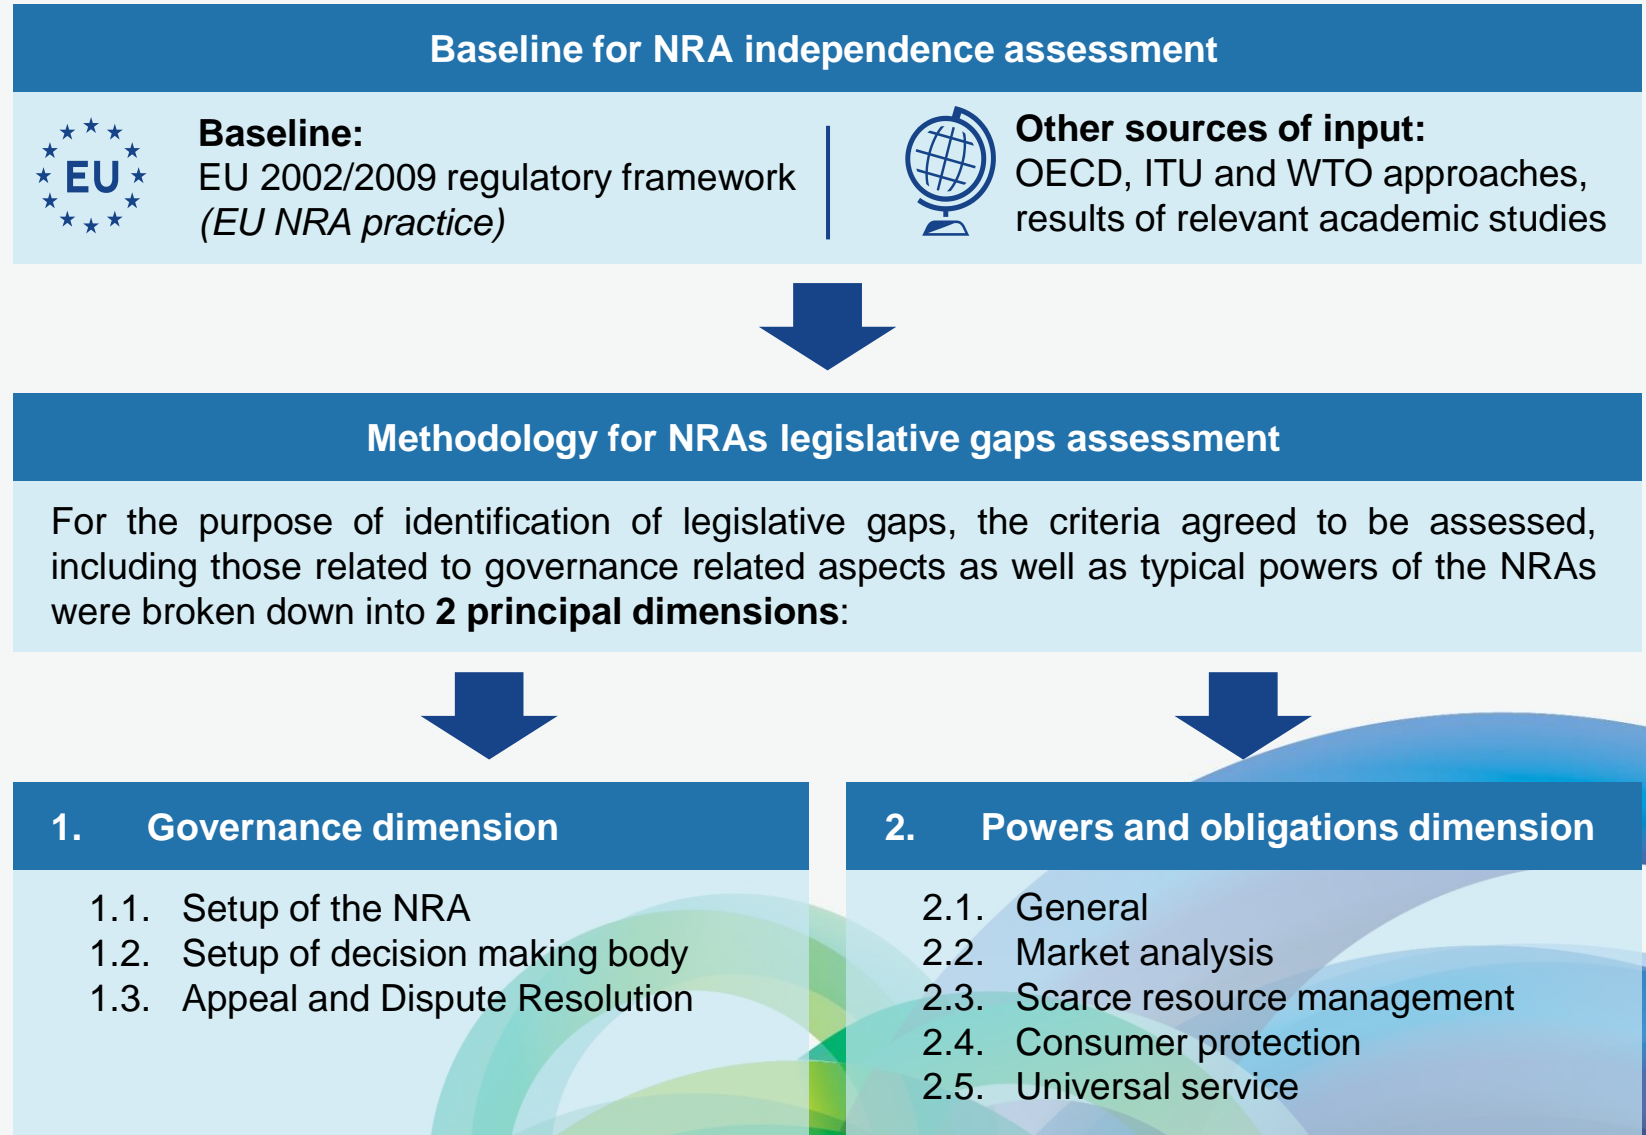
Baseline for NRA independence assessment

EU

Baseline:
EU 2002/2009 regulatory framework
(EU NRA practice)

Other sources of input:
OECD, ITU and WTO approaches, results of relevant academic studies

Methodology for NRAs legislative gaps assessment

For the purpose of identification of legislative gaps, the criteria agreed to be assessed, including those related to governance related aspects as well as typical powers of the NRAs were broken down into **2 principal dimensions**:

1. Governance dimension

1.1. Setup of the NRA
1.2. Setup of decision making body
1.3. Appeal and Dispute Resolution

2. Powers and obligations dimension

2.1. General
2.2. Market analysis
2.3. Scarce resource management
2.4. Consumer protection
2.5. Universal service